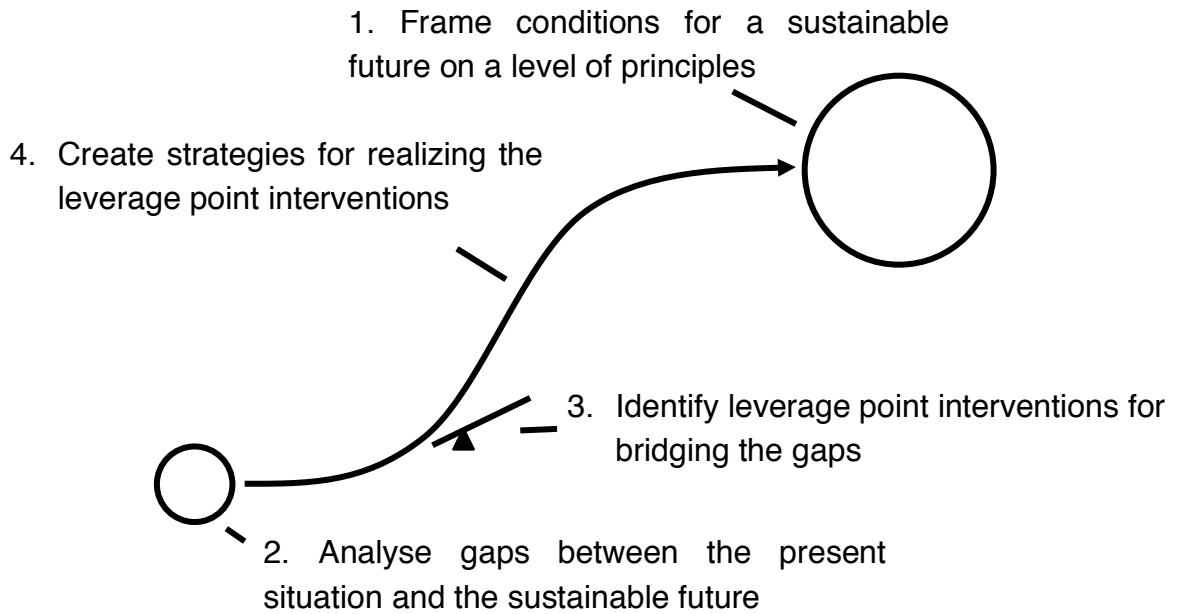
1. Frame conditions for a sustainable future on a level of principles

4. Create strategies for realizing the leverage point interventions

3. Identify leverage point interventions for bridging the gaps

2. Analyse gaps between the present situation and the sustainable future